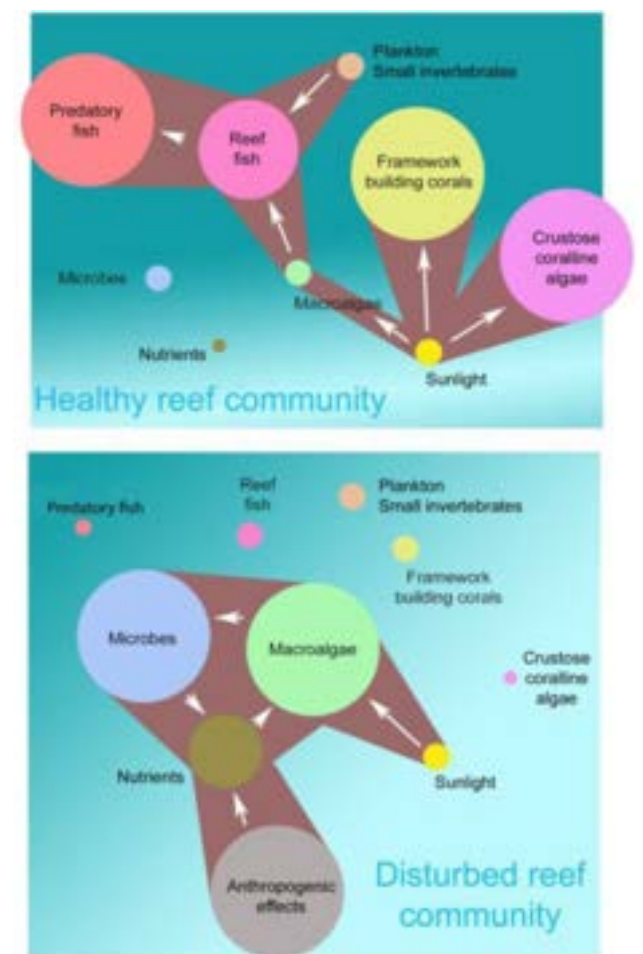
Plankton
Small invertebrates

Predatory fish

Reef fish

Framework building corals

Crustose coralline algae

Microbes

Macroalgae

Nutrients

Sunlight

Healthy reef community

Predatory fish

Reef fish

Plankton
Small invertebrates

Framework building corals

Crustose coralline algae

Microbes

Macroalgae

Nutrients

Sunlight

Anthropogenic effects

Disturbed reef community